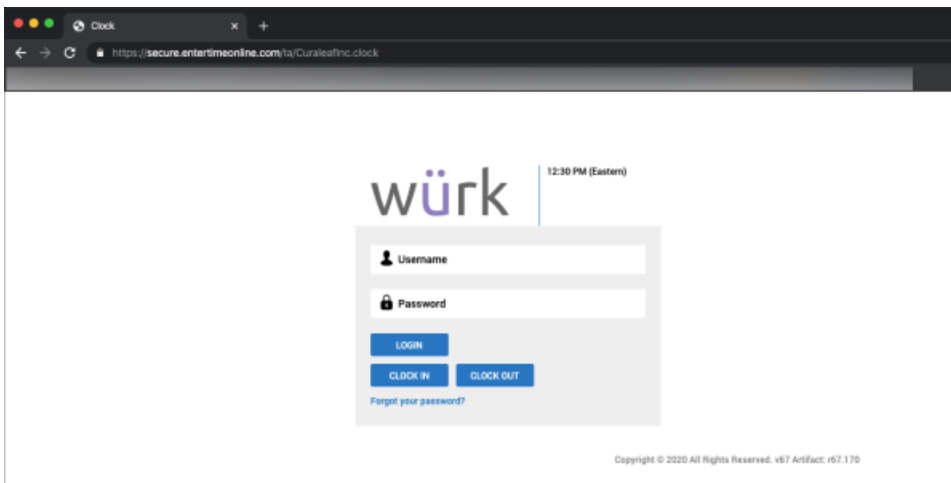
Clock

https://secure.entertimeonline.com/ta/CuraleafInc.clock

würk

12:30 PM (Eastern)

Username

Password

LOGIN

CLOCK IN

CLOCK OUT

Forgot your password?

Copyright © 2020 All Rights Reserved. v67 Artifact: r67.170